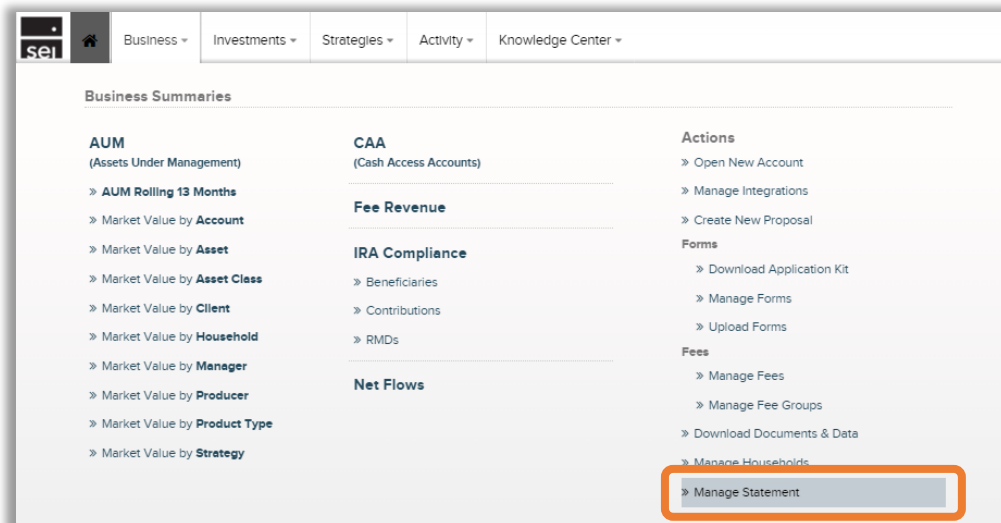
SEI

Business ▾ Investments ▾ Strategies ▾ Activity ▾ Knowledge Center ▾

Business Summaries

AUM
(Assets Under Management)

» AUM Rolling 13 Months
» Market Value by Account
» Market Value by Asset
» Market Value by Asset Class
» Market Value by Client
» Market Value by Household
» Market Value by Manager
» Market Value by Producer
» Market Value by Product Type
» Market Value by Strategy

CAA
(Cash Access Accounts)

Fee Revenue

IRA Compliance
» Beneficiaries
» Contributions
» RMDs

Net Flows

Actions
» Open New Account
» Manage Integrations
» Create New Proposal
Forms
» Download Application Kit
» Manage Forms
» Upload Forms
Fees
» Manage Fees
» Manage Fee Groups
» Download Documents & Data
» Manage Households
» Manage Statement